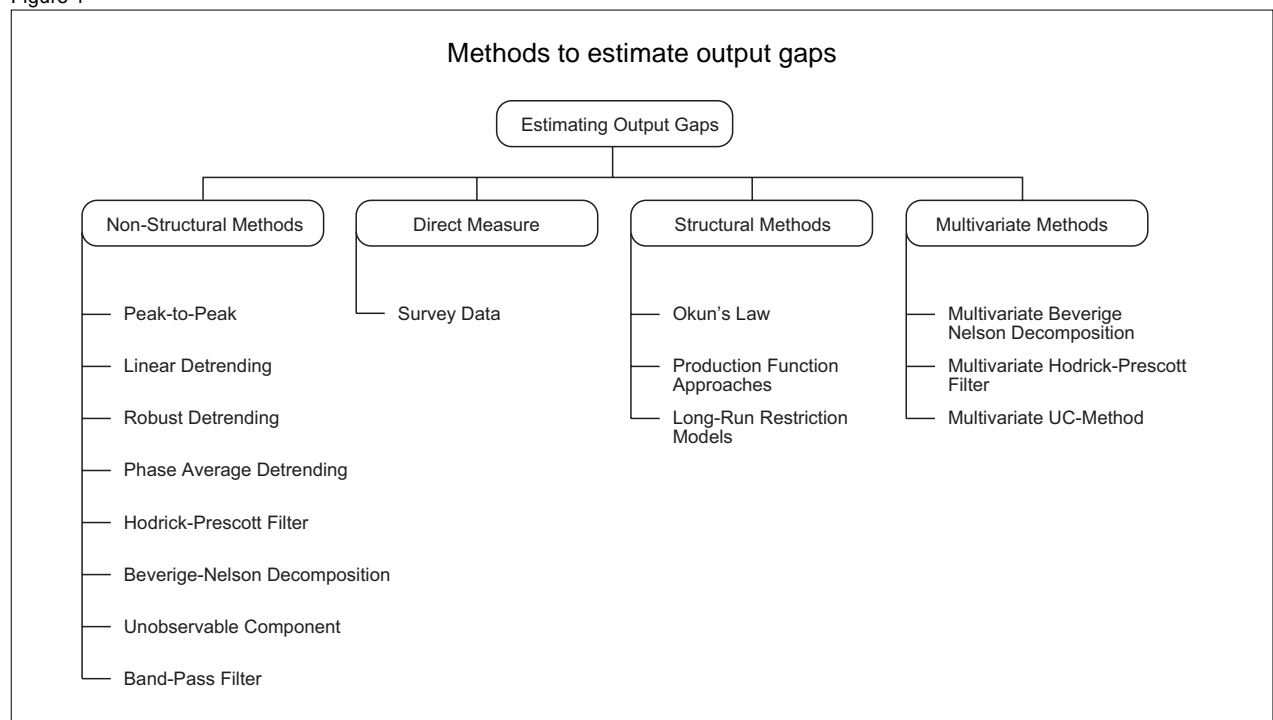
Figure 1

Methods to estimate output gaps

Estimating Output Gaps

Non-Structural Methods

Peak-to-Peak

Linear Detrending

Robust Detrending

Phase Average Detrending

Hodrick-Prescott Filter

Beverige-Nelson Decomposition

Unobservable Component

Band-Pass Filter

Direct Measure

Survey Data

Structural Methods

Okun's Law

Production Function Approaches

Long-Run Restriction Models

Multivariate Methods

Multivariate Beverige Nelson Decomposition

Multivariate Hodrick-Prescott Filter

Multivariate UC-Method